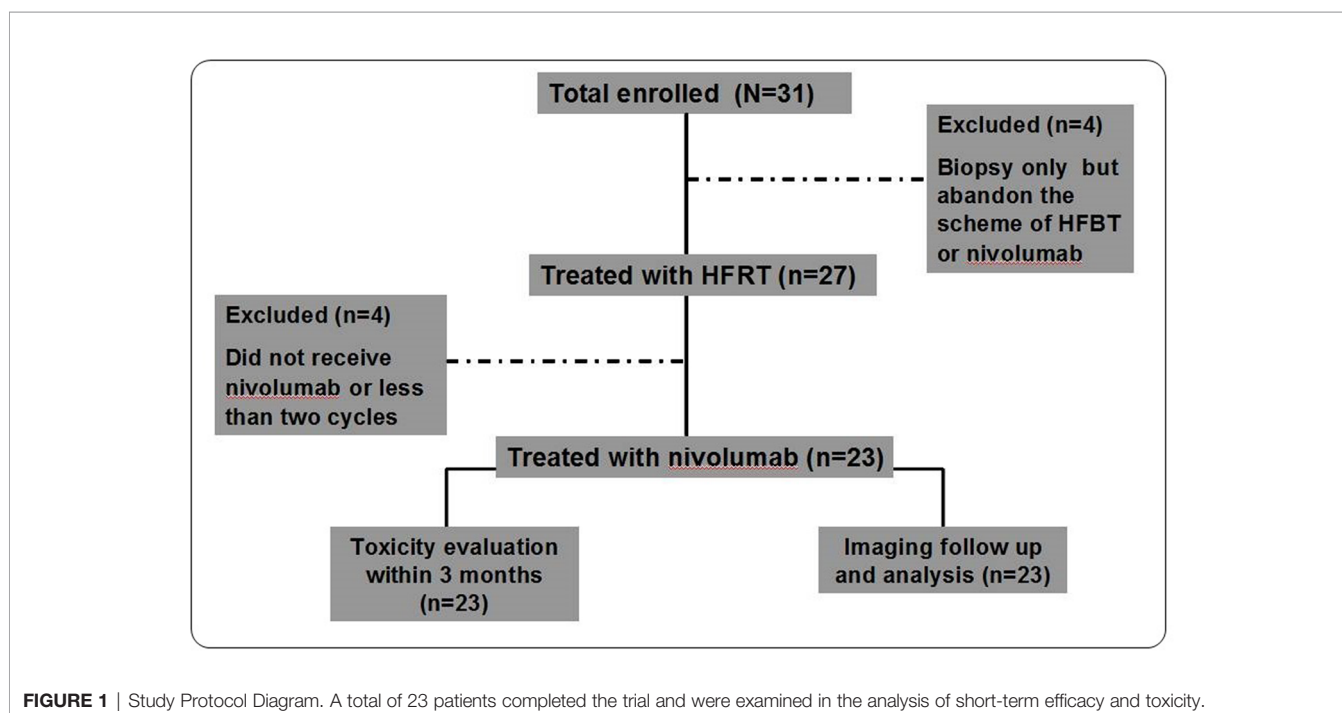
Total enrolled (N=31)

Excluded (n=4)

Biopsy only but abandon the scheme of HFBT or nivolumab

Treated with HFRT (n=27)

Excluded (n=4)

Did not receive nivolumab or less than two cycles

Treated with nivolumab (n=23)

Toxicity evaluation within 3 months (n=23)

Imaging follow up and analysis (n=23)

FIGURE 1 | Study Protocol Diagram. A total of 23 patients completed the trial and were examined in the analysis of short-term efficacy and toxicity.